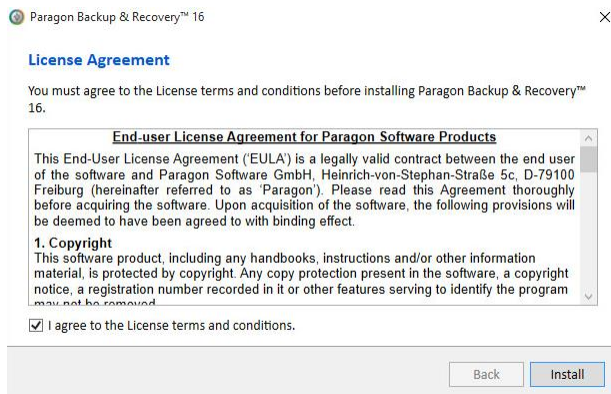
Paragon Backup & Recovery™ 16

×

License Agreement

You must agree to the License terms and conditions before installing Paragon Backup & Recovery™ 16.

End-user License Agreement for Paragon Software Products

This End-User License Agreement ('EULA') is a legally valid contract between the end user of the software and Paragon Software GmbH, Heinrich-von-Stephan-Straße 5c, D-79100 Freiburg (hereinafter referred to as 'Paragon'). Please read this Agreement thoroughly before acquiring the software. Upon acquisition of the software, the following provisions will be deemed to have been agreed to with binding effect.

1. Copyright
This software product, including any handbooks, instructions and/or other information material, is protected by copyright. Any copy protection present in the software, a copyright notice, a registration number recorded in it or other features serving to identify the program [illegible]

I agree to the License terms and conditions.

Back

Install